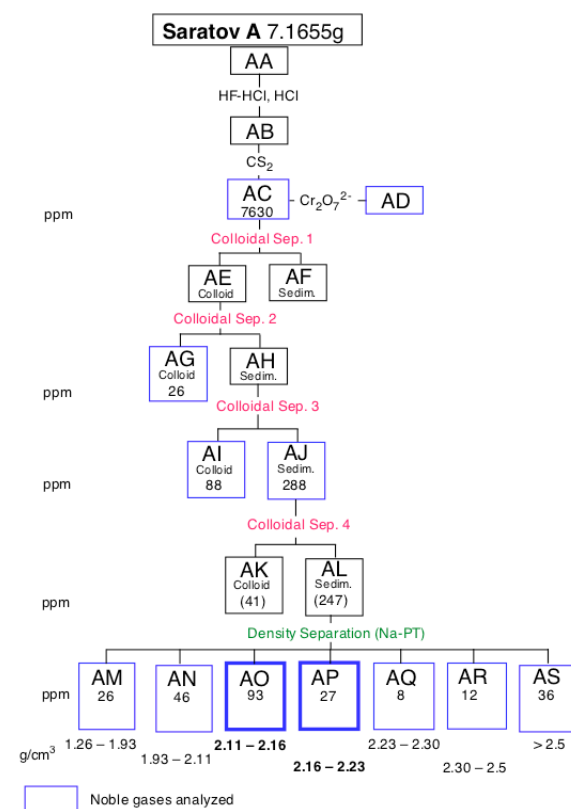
**Saratov A** 7.1655g

AA

HF-HCl, HCl

AB

$CS_2$

ppm

AC
7630

$Cr_2O_7^{2-}$

AD

Colloidal Sep. 1

AE
Colloid

AF
Sedim.

Colloidal Sep. 2

ppm

AG
Colloid
26

AH
Sedim.

Colloidal Sep. 3

ppm

AI
Colloid
88

AJ
Sedim.
288

Colloidal Sep. 4

ppm

AK
Colloid
(41)

AL
Sedim.
(247)

Density Separation (Na-PT)

ppm

AM
26

AN
46

AO
93

AP
27

AQ
8

AR
12

AS
36

g/cm$^3$

1.26 – 1.93

1.93 – 2.11

**2.11 – 2.16**

**2.16 – 2.23**

2.23 – 2.30

2.30 – 2.5

> 2.5

Noble gases analyzed